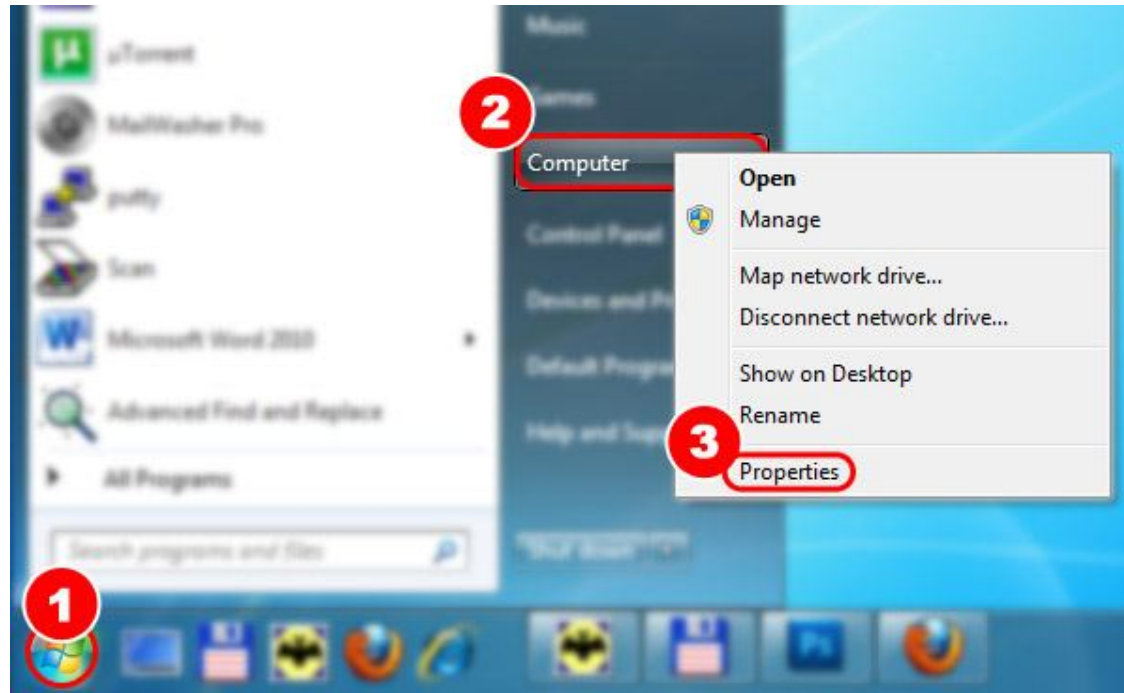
µTorrent
MailWasher Pro
putty
Scan
Microsoft Word 2010
Advanced Find and Replace
All Programs
Search programs and files

Music
Games
2
Computer
Control Panel
Devices and Pr
Default Progra
Help and Sup
Shut down

Open
Manage
Map network drive...
Disconnect network drive...
Show on Desktop
Rename
3
Properties

1